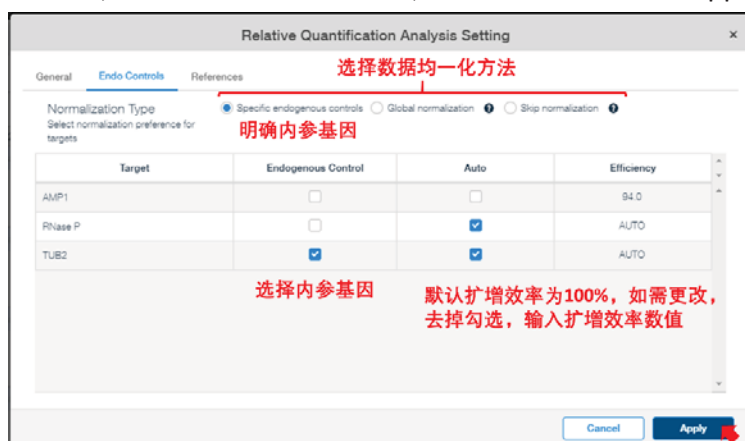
Relative Quantification Analysis Setting

×

General　Endo Controls　References

选择数据均一化方法

Normalization Type
Select normalization preference for targets

Specific endogenous controls　Global normalization　Skip normalization

明确内参基因

| Target | Endogenous Control | Auto | Efficiency |
|---|---|---|---|
| AMP1 | ☐ | ☐ | 94.0 |
| RNase P | ☐ | ☑ | AUTO |
| TUB2 | ☑ | ☑ | AUTO |

选择内参基因

默认扩增效率为100%，如需更改，去掉勾选，输入扩增效率数值

Cancel　Apply